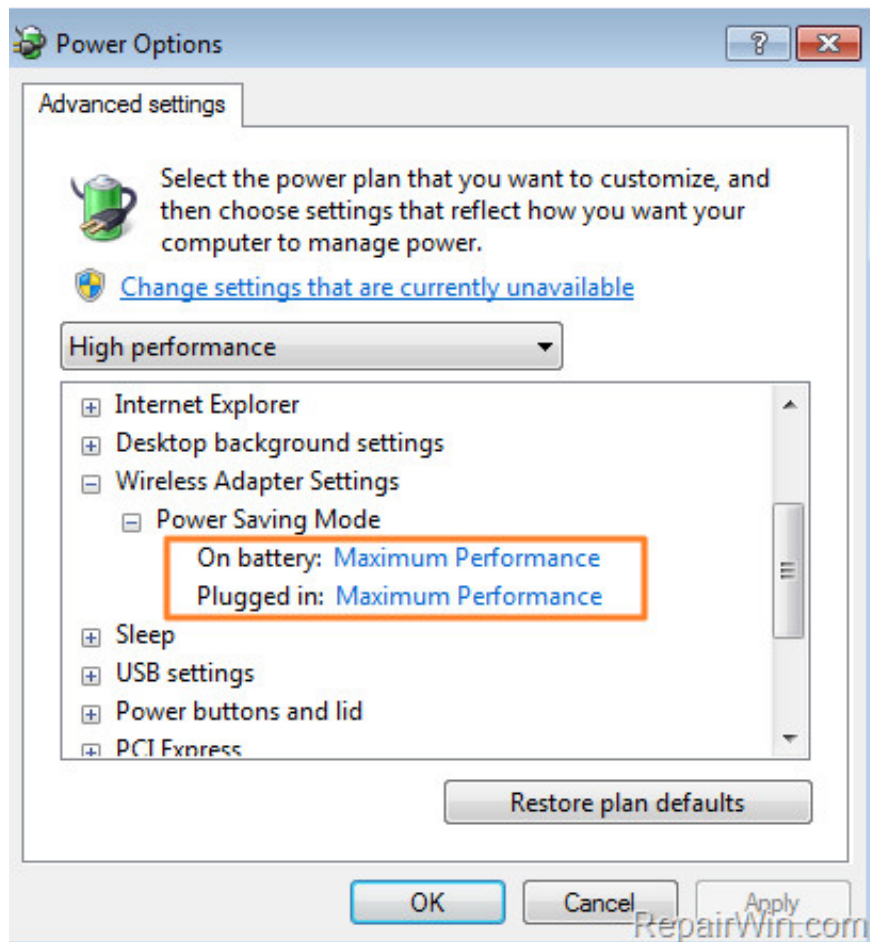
Power Options

?

Advanced settings

Select the power plan that you want to customize, and then choose settings that reflect how you want your computer to manage power.

Change settings that are currently unavailable

High performance

Internet Explorer
Desktop background settings
Wireless Adapter Settings
Power Saving Mode
On battery: Maximum Performance
Plugged in: Maximum Performance
Sleep
USB settings
Power buttons and lid
PCI Express

Restore plan defaults

OK
Cancel
Apply

RepairWin.com